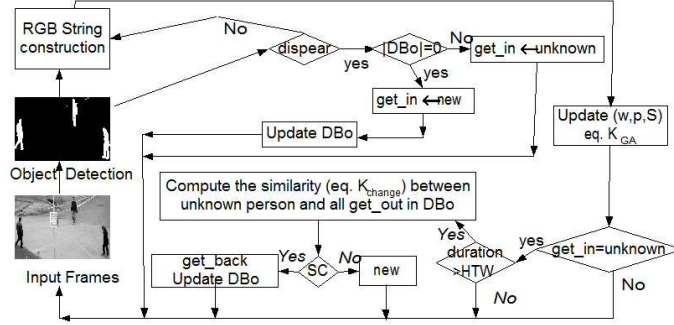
RGB String construction

No

dispear

|DBo|=0

No

get_in ← unknown

yes

yes

get_in ← new

Update DBo

Update (w,p,S) eq. $K_{GA}$

Object Detection

Compute the similarity (eq. $K_{change}$) between unknown person and all get_out in DBo

Yes

duration >HTW

yes

get_in=unknown

Input Frames

get_back Update DBo

Yes

SC

No

new

No

No